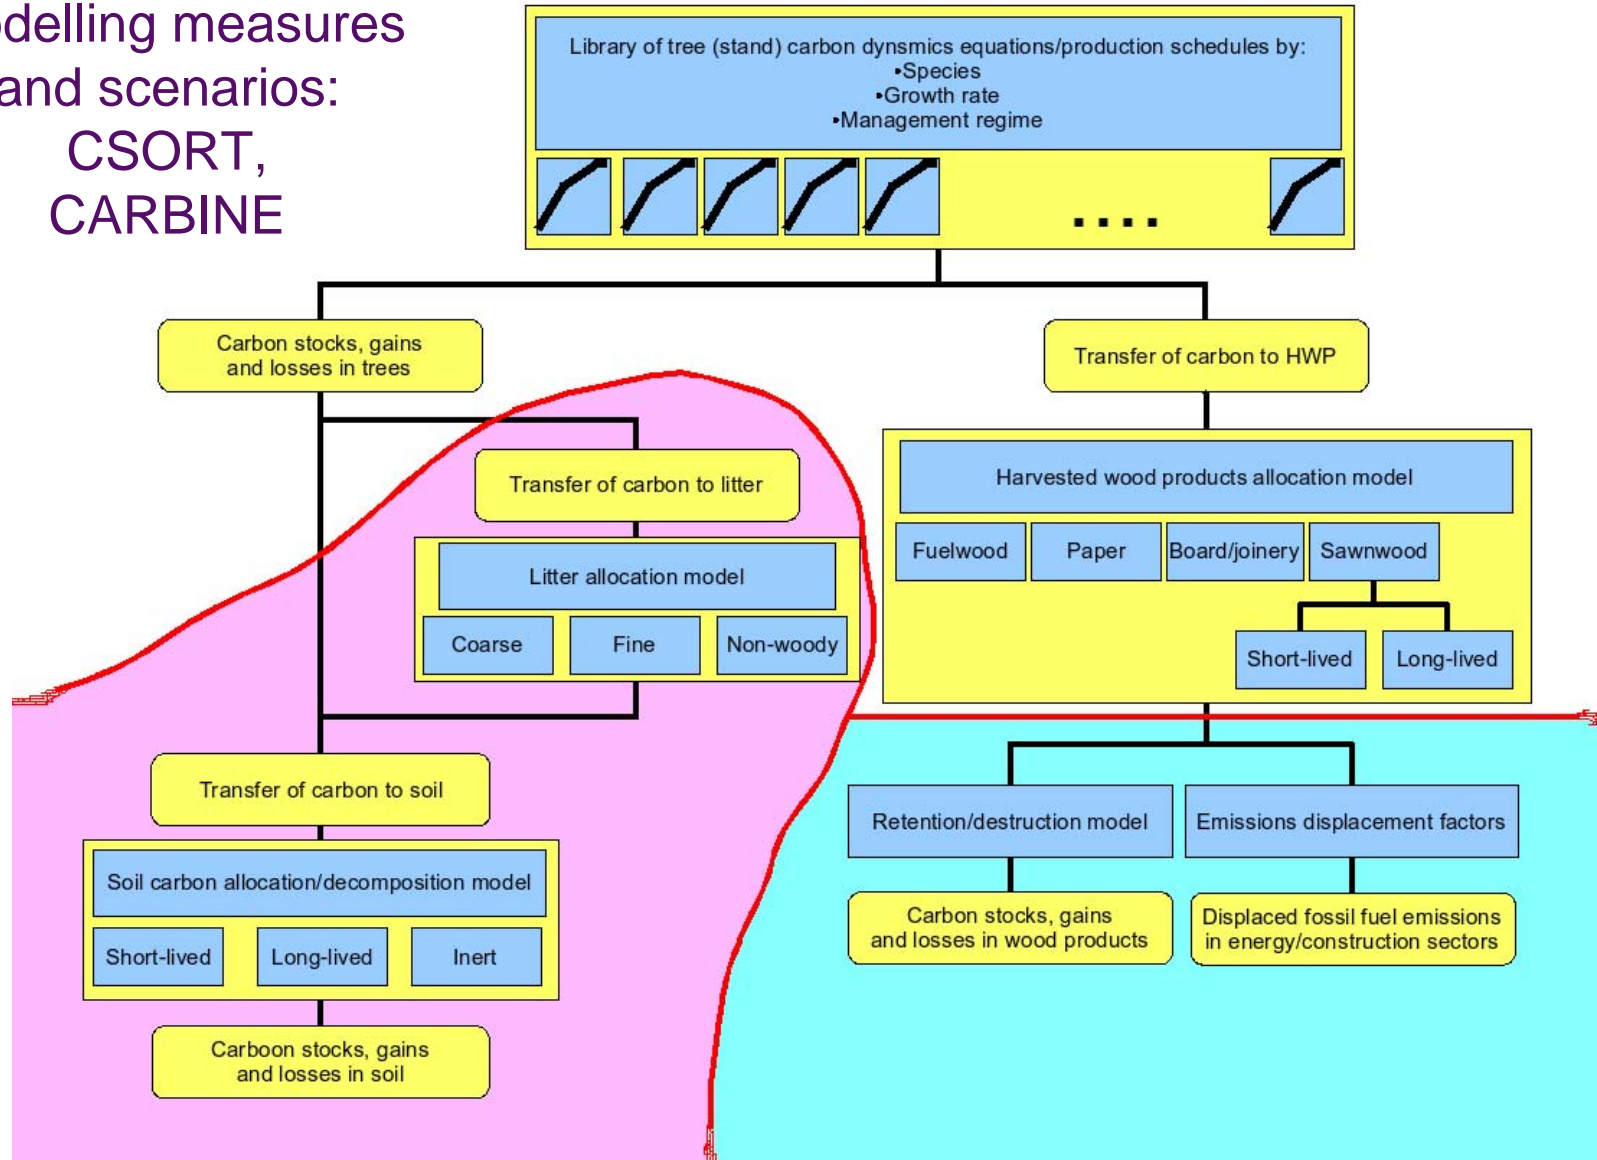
odelling measures and scenarios: CSORT, CARBINE

Library of tree (stand) carbon dynsmics equations/production schedules by:
•Species
•Growth rate
•Management regime

....

Carbon stocks, gains and losses in trees

Transfer of carbon to HWP

Transfer of carbon to litter

Litter allocation model

Coarse

Fine

Non-woody

Harvested wood products allocation model

Fuelwood

Paper

Board/joinery

Sawnwood

Short-lived

Long-lived

Transfer of carbon to soil

Soil carbon allocation/decomposition model

Short-lived

Long-lived

Inert

Carbon stocks, gains and losses in soil

Retention/destruction model

Emissions displacement factors

Carbon stocks, gains and losses in wood products

Displaced fossil fuel emissions in energy/construction sectors